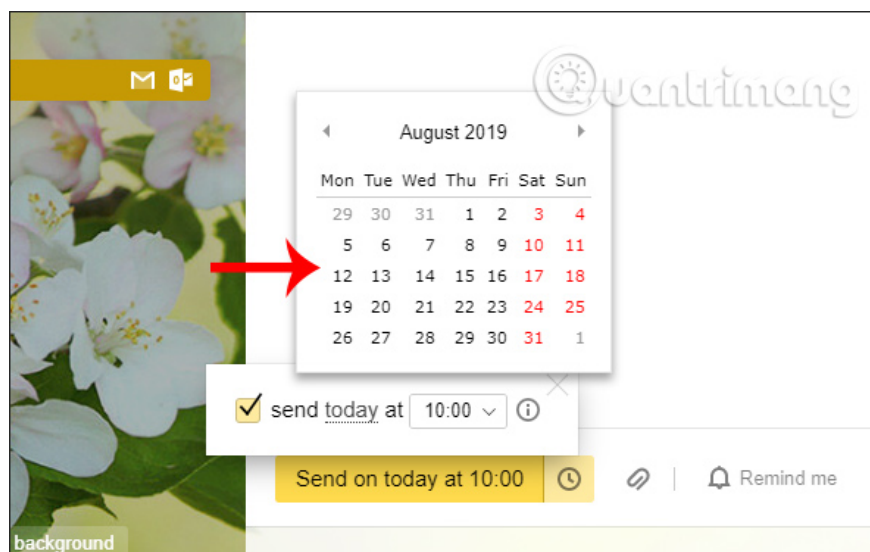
Quantrimang

August 2019

| Mon | Tue | Wed | Thu | Fri | Sat | Sun |
|---|---|---|---|---|---|---|
| 29 | 30 | 31 | 1 | 2 | 3 | 4 |
| 5 | 6 | 7 | 8 | 9 | 10 | 11 |
| 12 | 13 | 14 | 15 | 16 | 17 | 18 |
| 19 | 20 | 21 | 22 | 23 | 24 | 25 |
| 26 | 27 | 28 | 29 | 30 | 31 | 1 |

send today at 10:00

Send on today at 10:00

Remind me

background